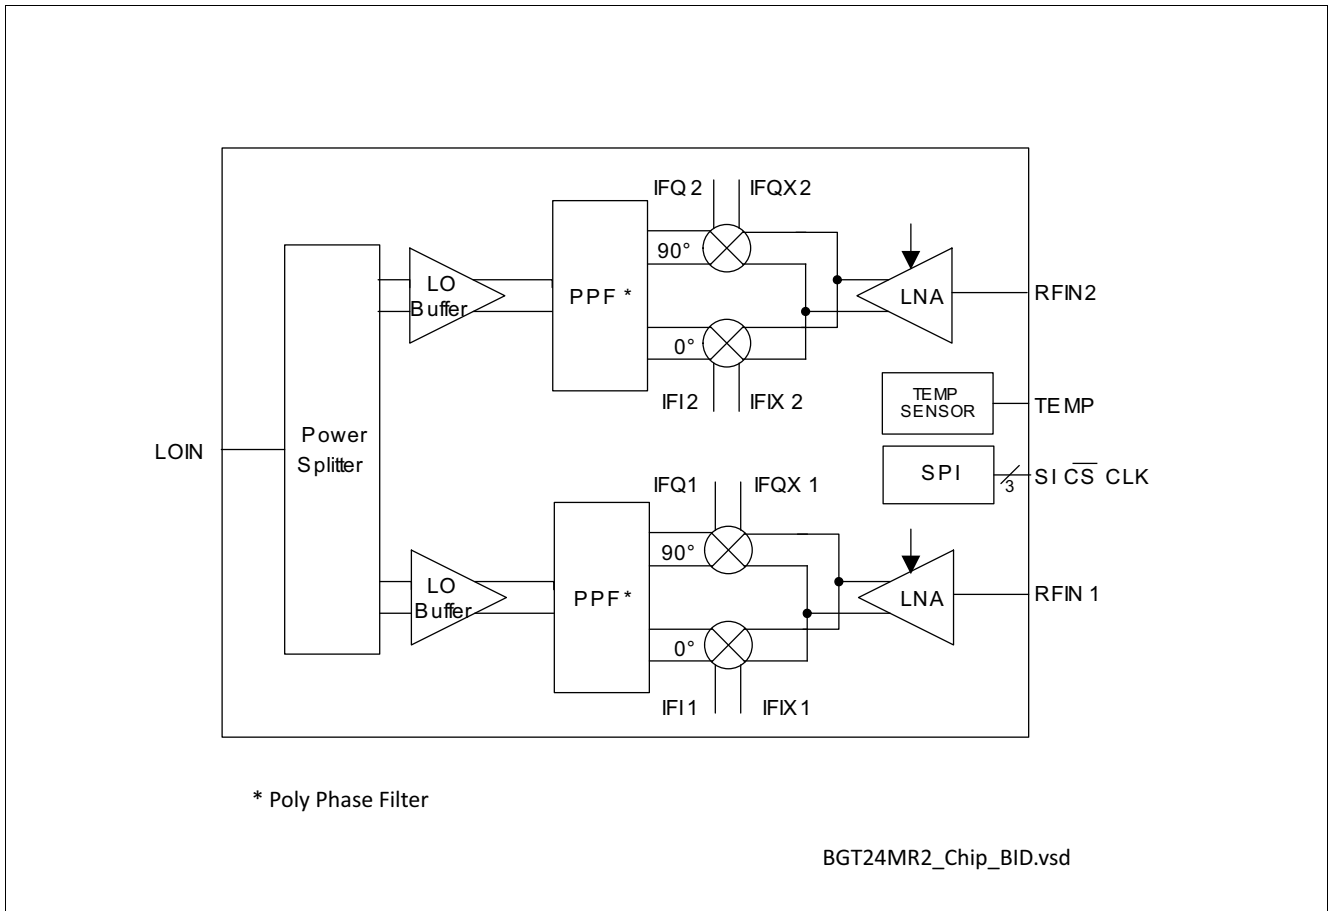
IFQ 2 IFQX 2

90°

LO Buffer

PPF *

LNA

RFIN2

0°

IFI2 IFIX 2

TEMP SENSOR

TEMP

LOIN

Power Splitter

SPI

3

SI $\overline{CS}$ CLK

IFQ1 IFQX 1

90°

LO Buffer

PPF*

LNA

RFIN 1

0°

IFI1 IFIX1

* Poly Phase Filter

BGT24MR2_Chip_BID.vsd